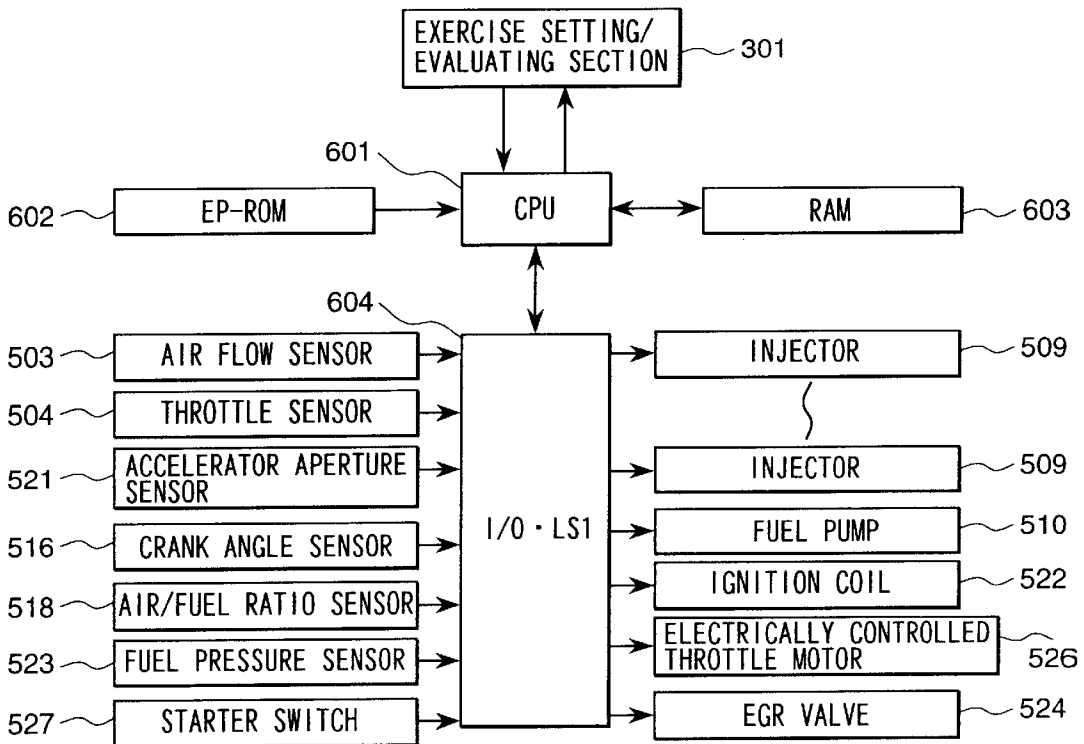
EXERCISE SETTING/ EVALUATING SECTION
301
601
602
EP-ROM
CPU
RAM
603
604
503
AIR FLOW SENSOR
INJECTOR
509
504
THROTTLE SENSOR
521
ACCELERATOR APERTURE SENSOR
INJECTOR
509
516
CRANK ANGLE SENSOR
I/O · LS1
FUEL PUMP
510
IGNITION COIL
522
518
AIR/FUEL RATIO SENSOR
ELECTRICALLY CONTROLLED THROTTLE MOTOR
526
523
FUEL PRESSURE SENSOR
527
STARTER SWITCH
EGR VALVE
524